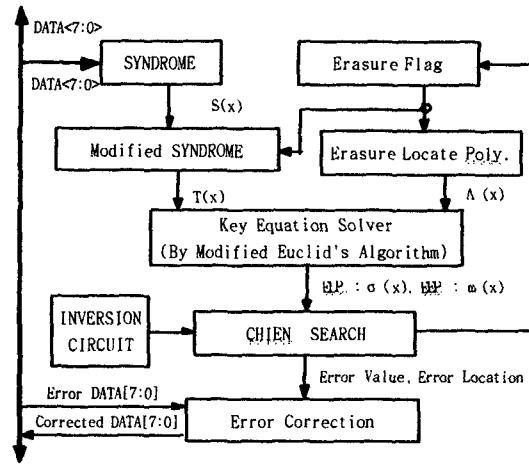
DATA<7:0>

SYNDROME

DATA<7:0>

Erasure Flag

S(x)

Modified SYNDROME

Erasure Locate Poly.

T(x)

Λ (x)

Key Equation Solver
(By Modified Euclid's Algorithm)

ELP : σ (x), EEP : ω (x)

INVERSION CIRCUIT

CHIEN SEARCH

Error Value, Error Location

Error DATA[7:0]

Corrected DATA[7:0]

Error Correction